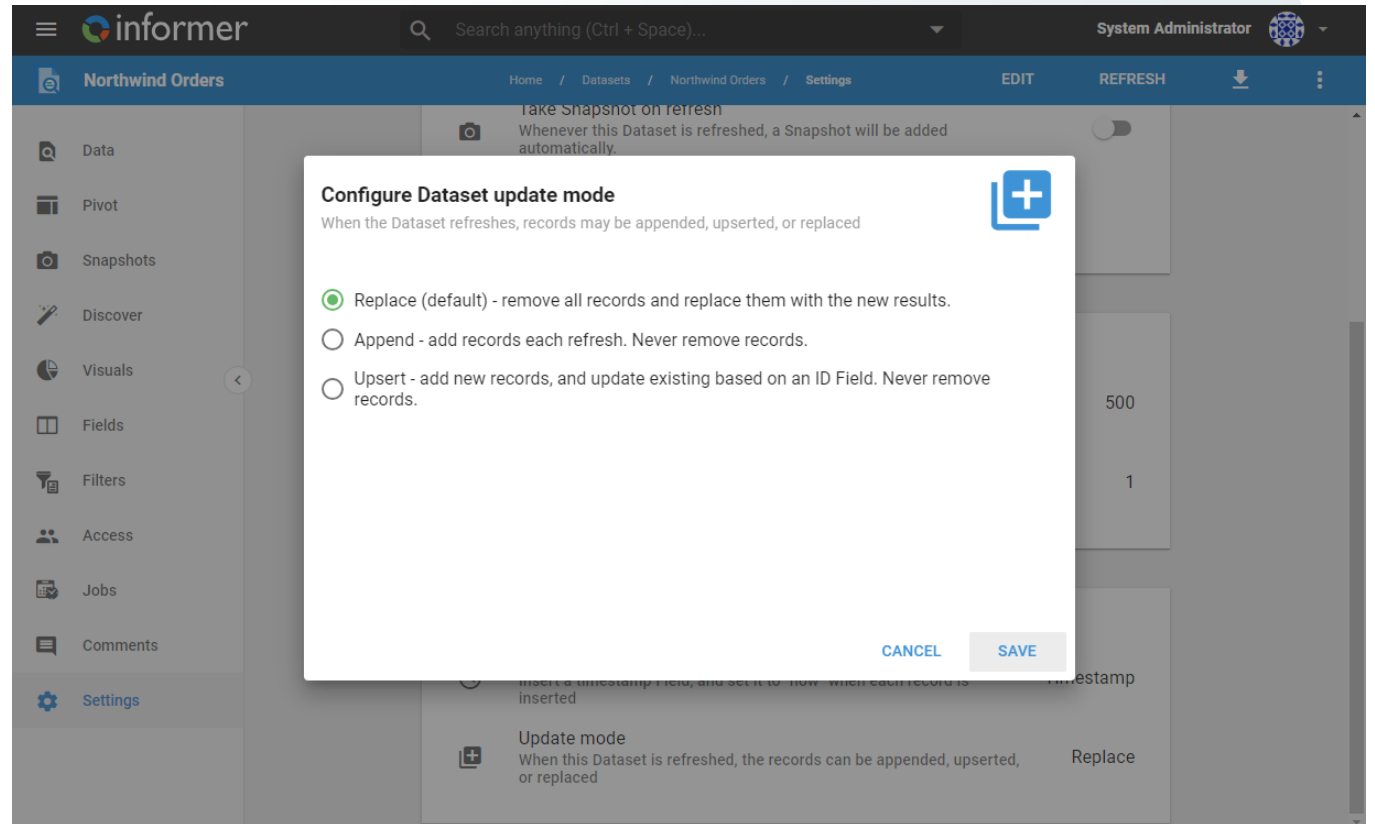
informer

Search anything (Ctrl + Space)...

System Administrator

Northwind Orders

Home / Datasets / Northwind Orders / Settings

EDIT

REFRESH

Data

Pivot

Snapshots

Discover

Visuals

Fields

Filters

Access

Jobs

Comments

Settings

Take Snapshot on refresh
Whenever this Dataset is refreshed, a Snapshot will be added automatically.

Configure Dataset update mode
When the Dataset refreshes, records may be appended, upserted, or replaced

Replace (default) - remove all records and replace them with the new results.

Append - add records each refresh. Never remove records.

Upsert - add new records, and update existing based on an ID Field. Never remove records.

CANCEL

SAVE

500

1

Insert a timestamp Field, and set it to "now" when each record is inserted

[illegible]estamp

Update mode
When this Dataset is refreshed, the records can be appended, upserted, or replaced

Replace